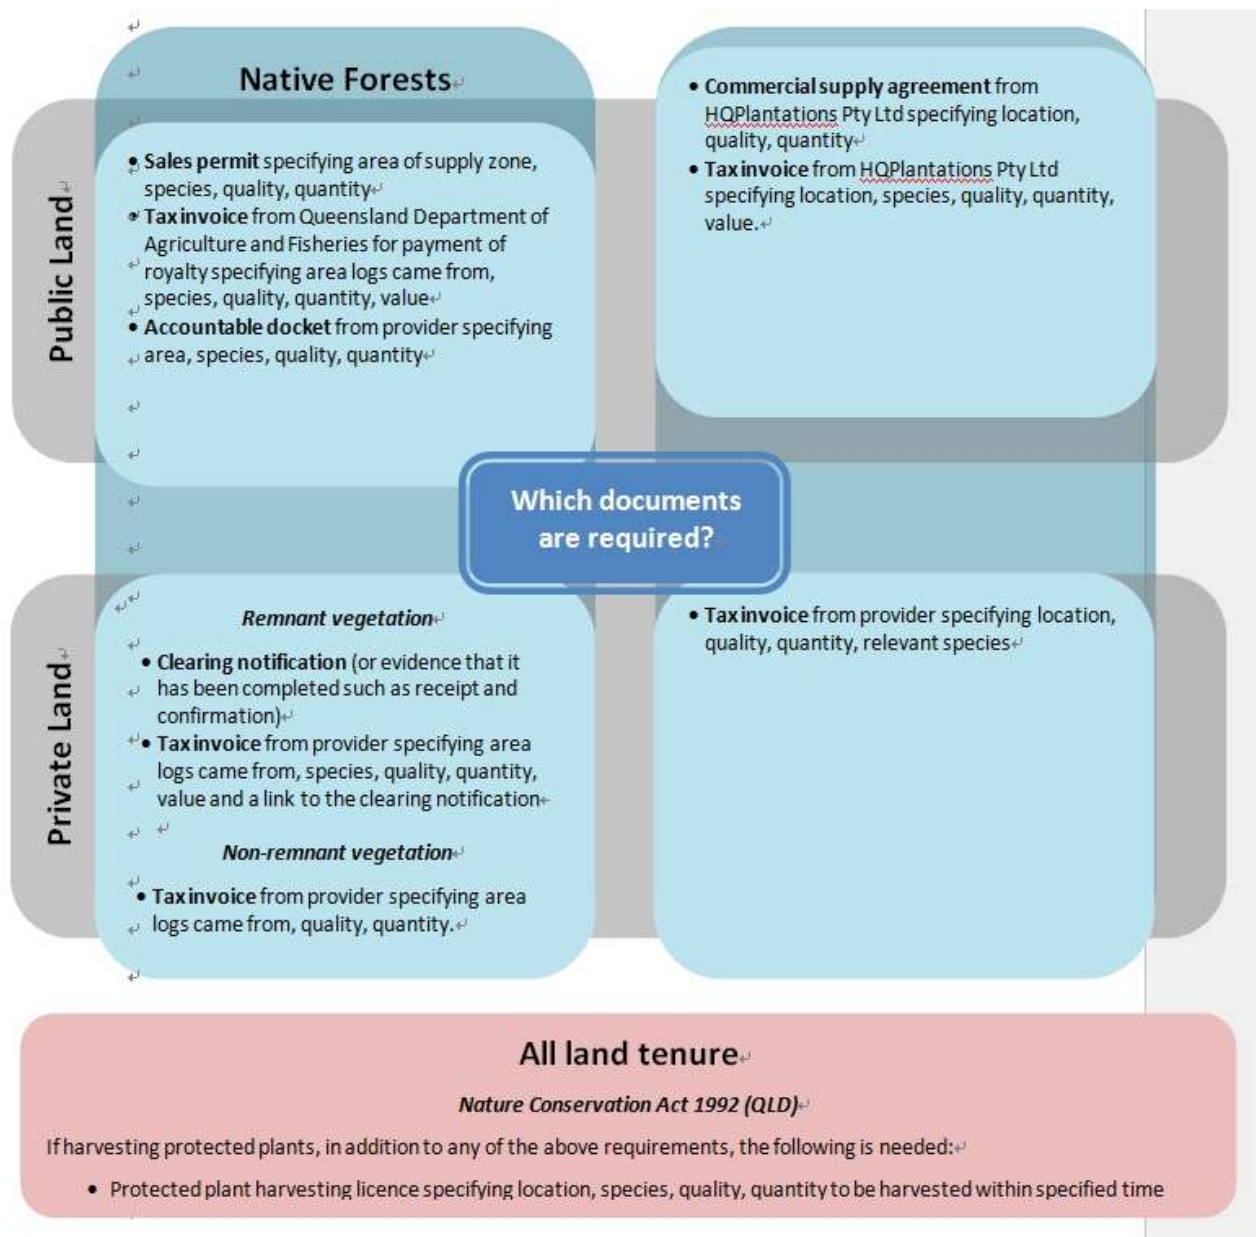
Native Forests

Public Land

Private Land

- **Sales permit** specifying area of supply zone, species, quality, quantity
- **Tax invoice** from Queensland Department of Agriculture and Fisheries for payment of royalty specifying area logs came from, species, quality, quantity, value
- **Accountable docket** from provider specifying area, species, quality, quantity

- **Commercial supply agreement** from HQPlantations Pty Ltd specifying location, quality, quantity
- **Tax invoice** from HQPlantations Pty Ltd specifying location, species, quality, quantity, value.

Which documents are required?

*Remnant vegetation*

- **Clearing notification** (or evidence that it has been completed such as receipt and confirmation)
- **Tax invoice** from provider specifying area logs came from, species, quality, quantity, value and a link to the clearing notification

*Non-remnant vegetation*

- **Tax invoice** from provider specifying area logs came from, quality, quantity.

- **Tax invoice** from provider specifying location, quality, quantity, relevant species

All land tenure

*Nature Conservation Act 1992 (QLD)*

If harvesting protected plants, in addition to any of the above requirements, the following is needed:

- Protected plant harvesting licence specifying location, species, quality, quantity to be harvested within specified time